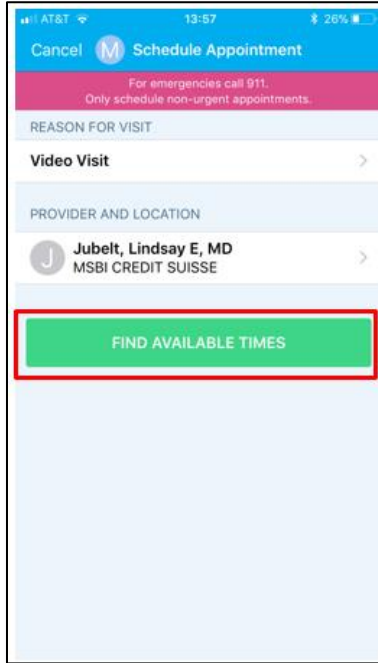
AT&T 13:57 26%

Cancel M Schedule Appointment

For emergencies call 911.
Only schedule non-urgent appointments.

REASON FOR VISIT

Video Visit

PROVIDER AND LOCATION

J Jubelt, Lindsay E, MD
MSBI CREDIT SUISSE

FIND AVAILABLE TIMES